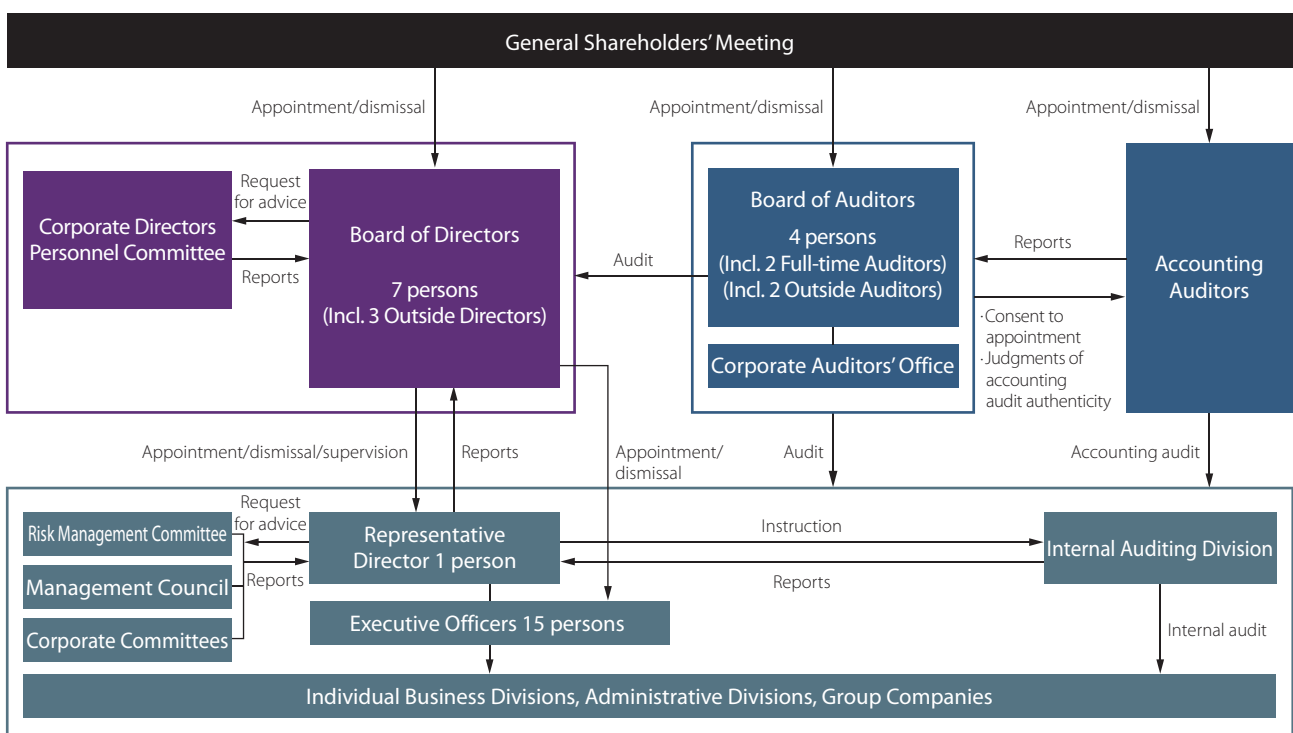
General Shareholders' Meeting

Appointment/dismissal

Appointment/dismissal

Appointment/dismissal

Corporate Directors Personnel Committee

Request for advice

Reports

Board of Directors

7 persons
(Incl. 3 Outside Directors)

Audit

Board of Auditors

4 persons
(Incl. 2 Full-time Auditors)
(Incl. 2 Outside Auditors)

Corporate Auditors' Office

Reports

·Consent to appointment
·Judgments of accounting audit authenticity

Accounting Auditors

Appointment/dismissal/supervision

Reports

Appointment/ dismissal

Audit

Accounting audit

Risk Management Committee

Management Council

Corporate Committees

Request for advice

Reports

Representative Director 1 person

Executive Officers 15 persons

Instruction

Reports

Internal Auditing Division

Internal audit

Individual Business Divisions, Administrative Divisions, Group Companies